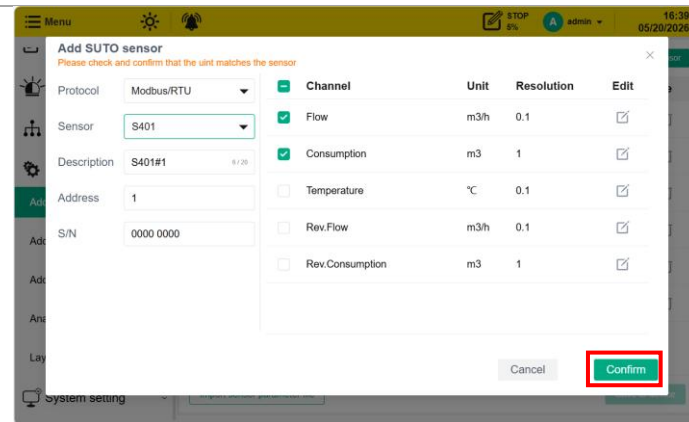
Menu

STOP 8%

A admin

16:39 05/20/2026

Add SUTO sensor
Please check and confirm that the uint matches the sensor

×

Protocol Modbus/RTU

Sensor S401

Description S401#1 6 / 20

Address 1

S/N 0000 0000

| | Channel | Unit | Resolution | Edit |
|---|---|---|---|---|
| ☑ | Flow | m3/h | 0.1 | |
| ☑ | Consumption | m3 | 1 | |
| ☐ | Temperature | ℃ | 0.1 | |
| ☐ | Rev.Flow | m3/h | 0.1 | |
| ☐ | Rev.Consumption | m3 | 1 | |

Cancel

Confirm

Ad
Ad
Ad
Ana
Lay

System setting

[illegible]